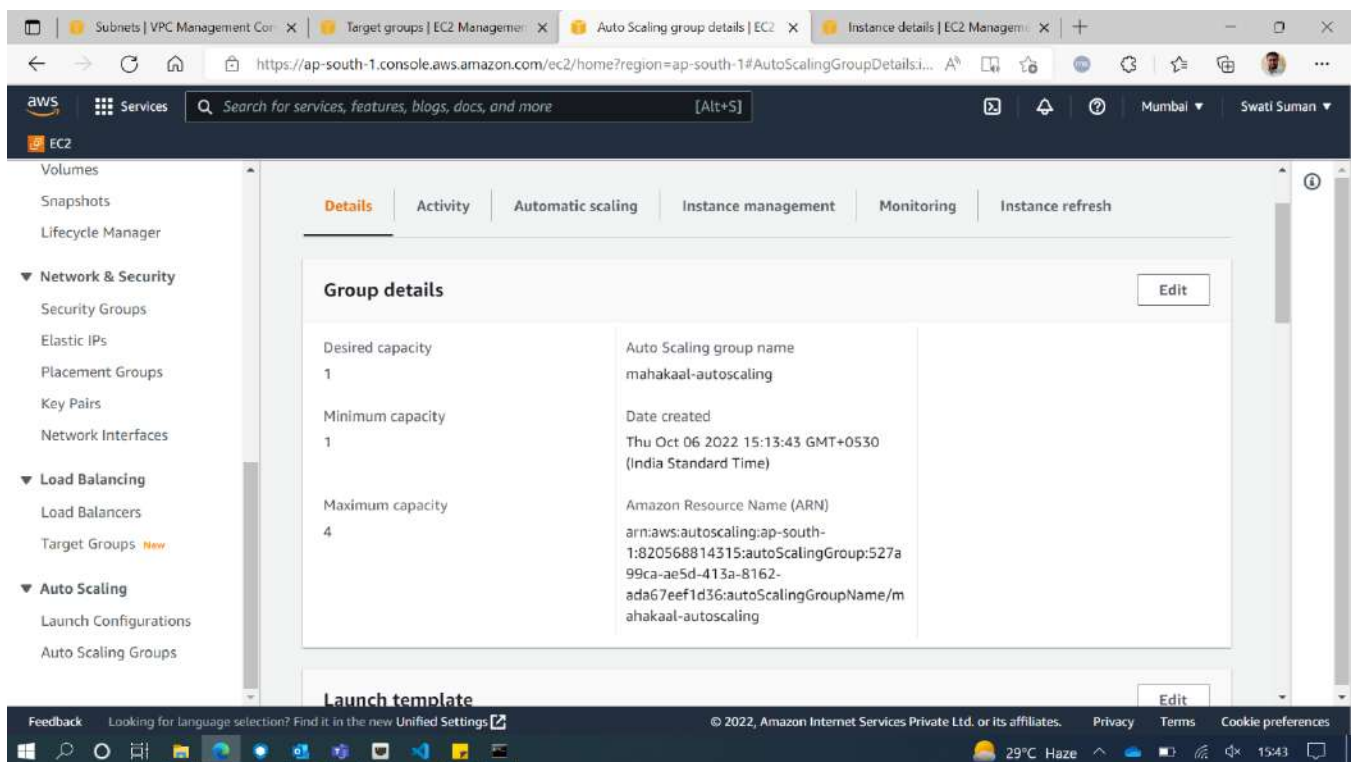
Subnets | VPC Management Con × | Target groups | EC2 Managemen × | Auto Scaling group details | EC2 × | Instance details | EC2 Managem × | +

https://ap-south-1.console.aws.amazon.com/ec2/home?region=ap-south-1#AutoScalingGroupDetails:i...

aws | Services | Search for services, features, blogs, docs, and more | [Alt+S] | Mumbai ▼ | Swati Suman ▼

EC2

Volumes
Snapshots
Lifecycle Manager

▼ Network & Security
Security Groups
Elastic IPs
Placement Groups
Key Pairs
Network Interfaces

▼ Load Balancing
Load Balancers
Target Groups New

▼ Auto Scaling
Launch Configurations
Auto Scaling Groups

Details | Activity | Automatic scaling | Instance management | Monitoring | Instance refresh

Group details

Edit

Desired capacity
1

Minimum capacity
1

Maximum capacity
4

Auto Scaling group name
mahakaal-autoscaling

Date created
Thu Oct 06 2022 15:13:43 GMT+0530 (India Standard Time)

Amazon Resource Name (ARN)
arn:aws:autoscaling:ap-south-1:820568814315:autoScalingGroup:527a99ca-ae5d-413a-8162-ada67eef1d36:autoScalingGroupName/mahakaal-autoscaling

Launch template

Edit

Feedback | Looking for language selection? Find it in the new Unified Settings | © 2022, Amazon Internet Services Private Ltd. or its affiliates. | Privacy | Terms | Cookie preferences

29°C Haze | 15:43